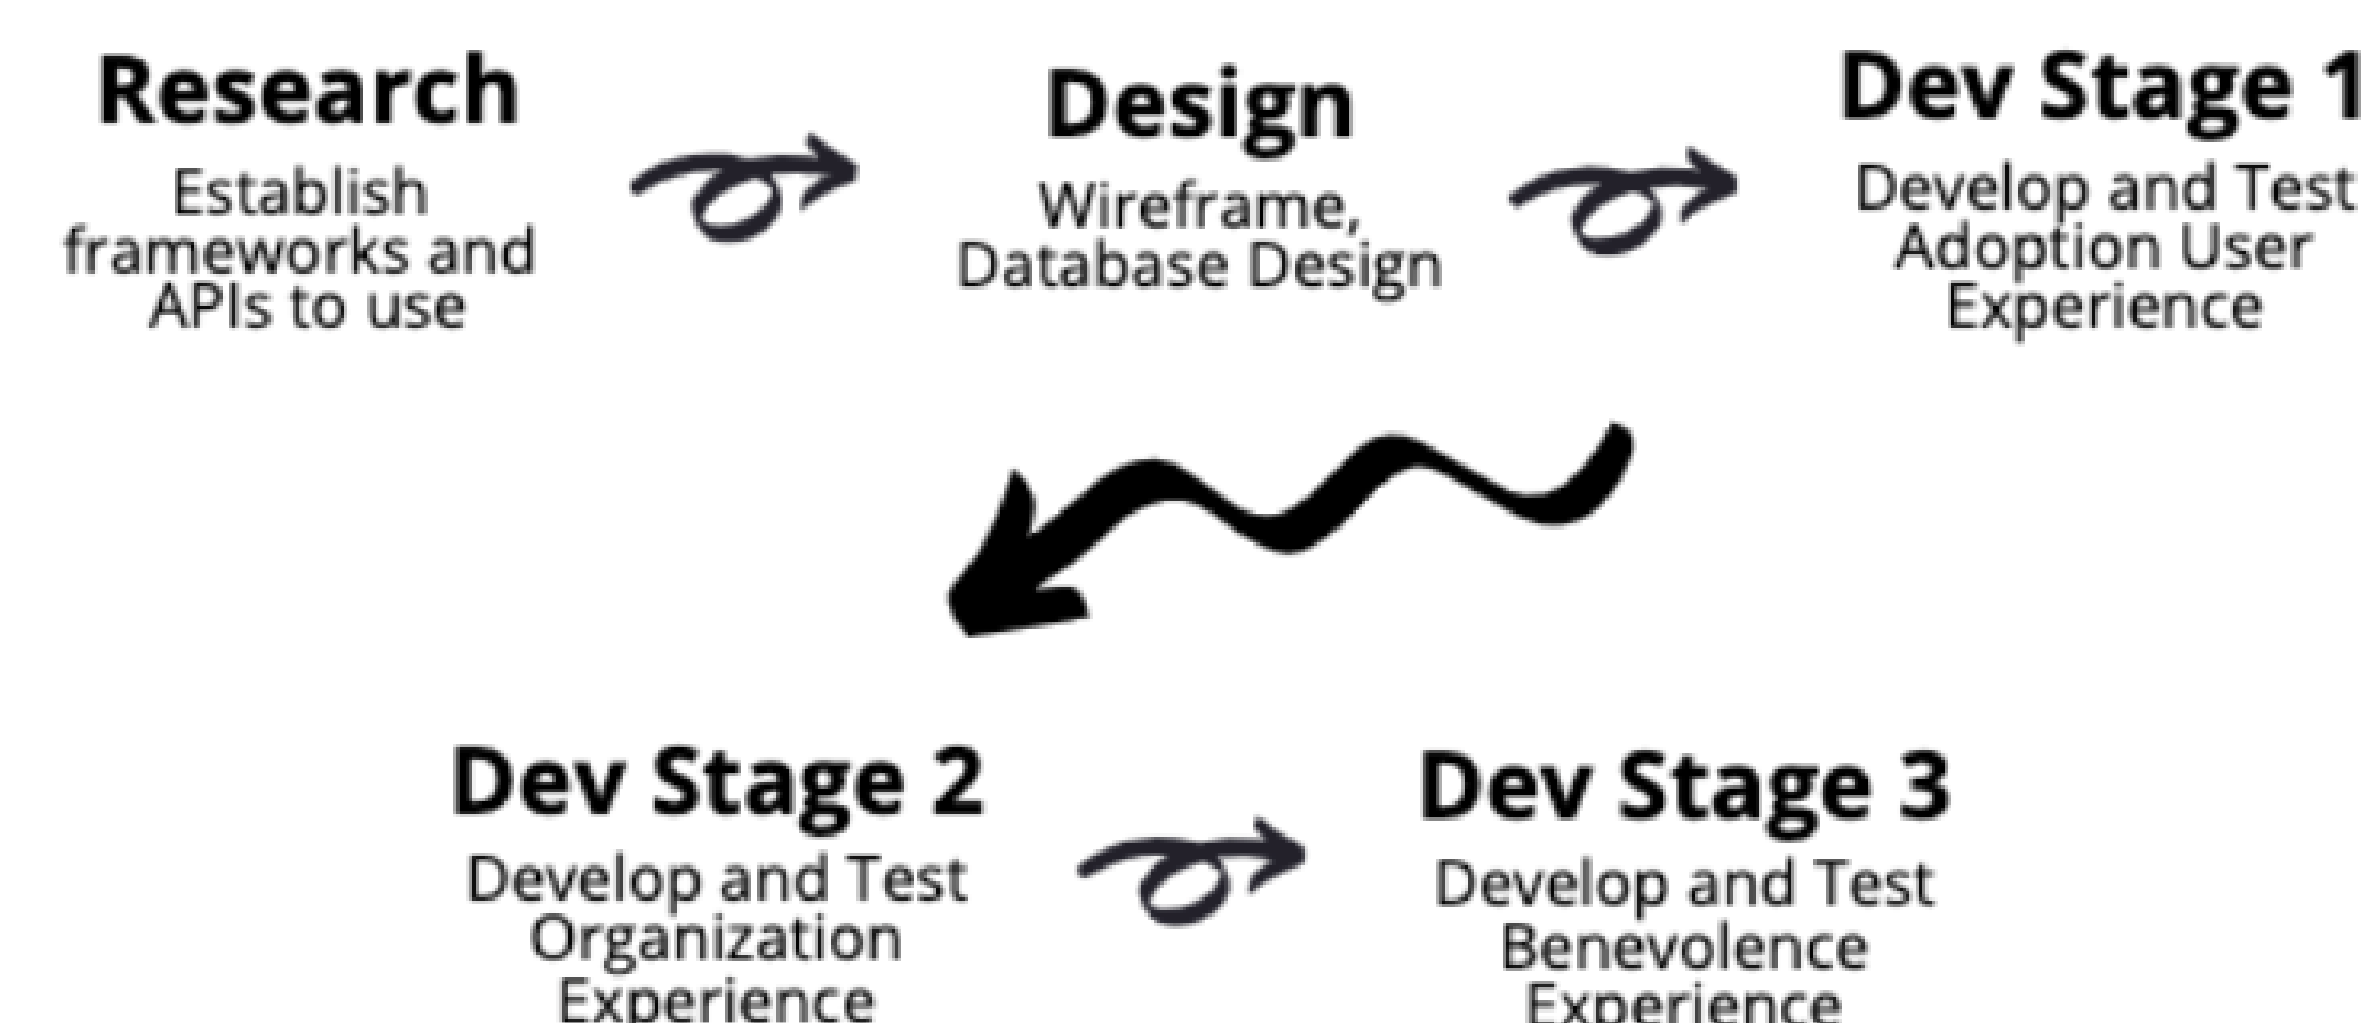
Research
Establish frameworks and APIs to use

Design
Wireframe, Database Design

Dev Stage 1
Develop and Test Adoption User Experience

Dev Stage 2
Develop and Test Organization Experience

Dev Stage 3
Develop and Test Benevolence Experience